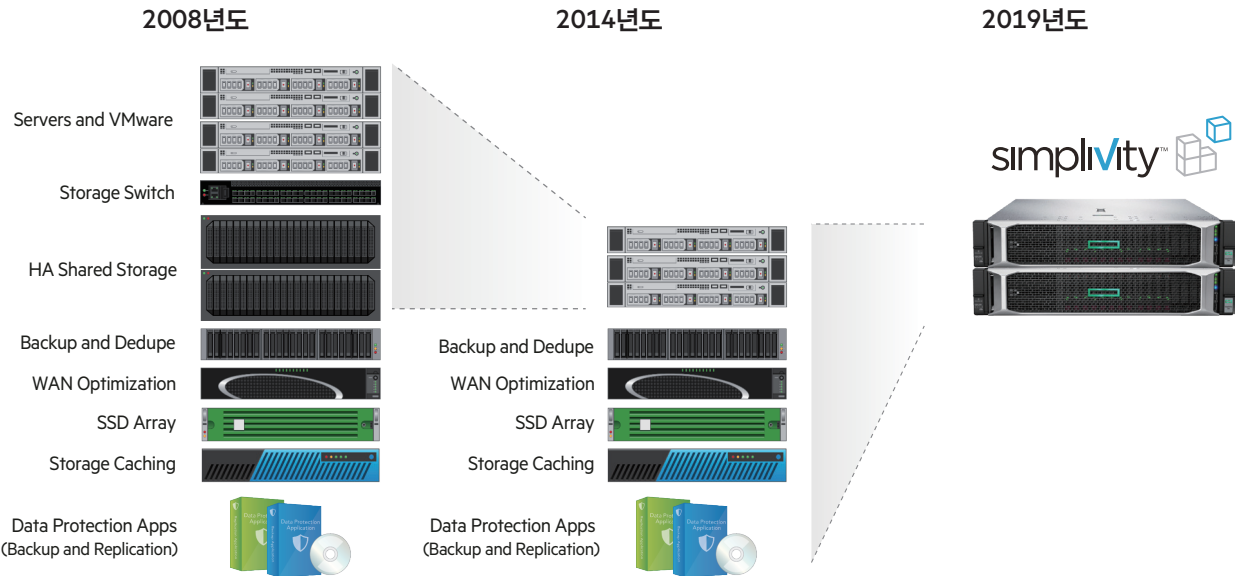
2008년도

2014년도

2019년도

Servers and VMware

Storage Switch

HA Shared Storage

Backup and Dedupe

WAN Optimization

SSD Array

Storage Caching

Data Protection Apps
(Backup and Replication)

Backup and Dedupe

WAN Optimization

SSD Array

Storage Caching

Data Protection Apps
(Backup and Replication)

simplivity™